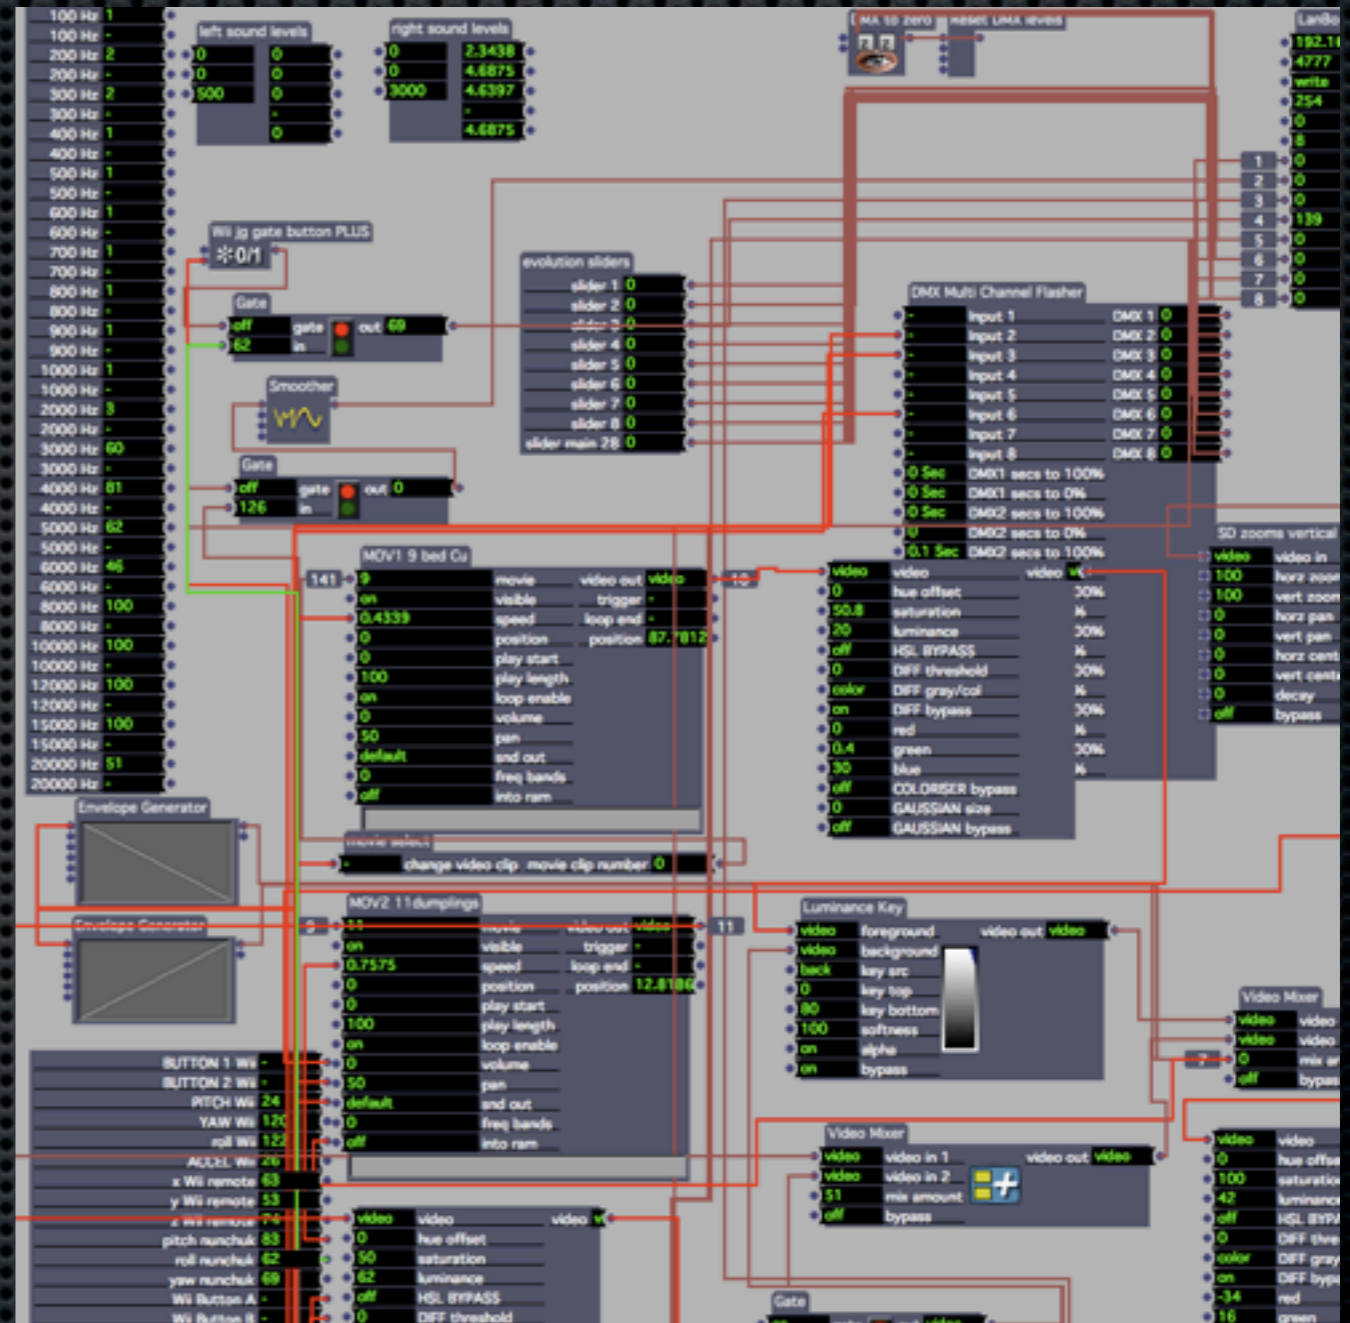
100 Hz 1
100 Hz -
200 Hz 2
200 Hz -
300 Hz 2
300 Hz -
400 Hz 1
400 Hz -
500 Hz 1
500 Hz -
600 Hz 1
600 Hz -
700 Hz 1
700 Hz -
800 Hz 1
800 Hz -
900 Hz 1
900 Hz -
1000 Hz 1
1000 Hz -
2000 Hz 3
2000 Hz -
3000 Hz 60
3000 Hz -
4000 Hz 81
4000 Hz -
5000 Hz 62
5000 Hz -
6000 Hz 46
6000 Hz -
8000 Hz 100
8000 Hz -
10000 Hz 100
10000 Hz -
12000 Hz 100
12000 Hz -
15000 Hz 100
15000 Hz -
20000 Hz 51
20000 Hz -

left sound levels
0 0
0 0
500 0
-
0

right sound levels
0 2.3438
0 4.6875
3000 4.6397
-
4.6875

DMX to zero
reset DMX levels

LanBo
192.1
4777
write
254
0
8
0
0
0
139
0
0
0
0

1 2 3 4 5 6 7 8

Wii jg gate button PLUS
0/1

Gate
off gate out 69
62 in

Smoother

Gate
off gate out 0
126 in

evolution sliders
slider 1 0
slider 2 0
slider 3 0
slider 4 0
slider 5 0
slider 6 0
slider 7 0
slider 8 0
slider main 28 0

DMX Multi Channel Flasher
- input 1 DMX 1 0
- input 2 DMX 2 0
- input 3 DMX 3 0
- input 4 DMX 4 0
- input 5 DMX 5 0
- input 6 DMX 6 0
- input 7 DMX 7 0
- input 8 DMX 8 0
0 Sec DMX1 secs to 100%
0 Sec DMX1 secs to 0%
0 Sec DMX2 secs to 100%
0 DMX2 secs to 0%
0.1 Sec DMX2 secs to 100%

SD zooms vertical
video video in
100 horz zoom
100 vert zoom
0 horz pan
0 vert pan
0 horz cent
0 vert cent
0 decay
off bypass

MOV1 9 bed Cu
141
9 movie video out video
on visible trigger -
0.4339 speed loop end -
0 position position 87.7812
0 play start
100 play length
on loop enable
0 volume
50 pan
default end out
0 freq bands
off into ram

video video video
0 hue offset
50.8 saturation
20 luminance
off HSL BYPASS
0 DIFF threshold
color DIFF gray/col
on DIFF bypass
0 red
0.4 green
30 blue
off COLORISER bypass
0 GAUSSIAN size
off GAUSSIAN bypass

Envelope Generator

movie select
- change video clip movie clip number 0

Envelope Generator

MOV2 11dumplings
11 movie video out video 11
on visible trigger -
0.7575 speed loop end -
0 position position 12.8186
0 play start
100 play length
on loop enable
0 volume
50 pan
default end out
0 freq bands
off into ram

Luminance Key
video foreground video out video
video background
back key src
0 key top
80 key bottom
100 softness
on alpha
on bypass

Video Mixer
video video
video video
0 mix
off bypas

BUTTON 1 Wii -
BUTTON 2 Wii -
PITCH Wii 24
YAW Wii 120
roll Wii 122
ACCEL Wii 26
x Wii remote 63
y Wii remote 53
z Wii remote 74
pitch nunchuk 83
roll nunchuk 62
yaw nunchuk 69
Wii Button A -
Wii Button B -

Video Mixer
video video in 1 video out video
video video in 2
51 mix amount
off bypass

video video video
0 hue offset
50 saturation
62 luminance
off HSL BYPASS
0 DIFF threshold

video video
0 hue offse
100 saturatio
42 luminanc
off HSL BYP
0 DIFF thre
color DIFF gray
on DIFF byp
-34 red
16 green

Gate